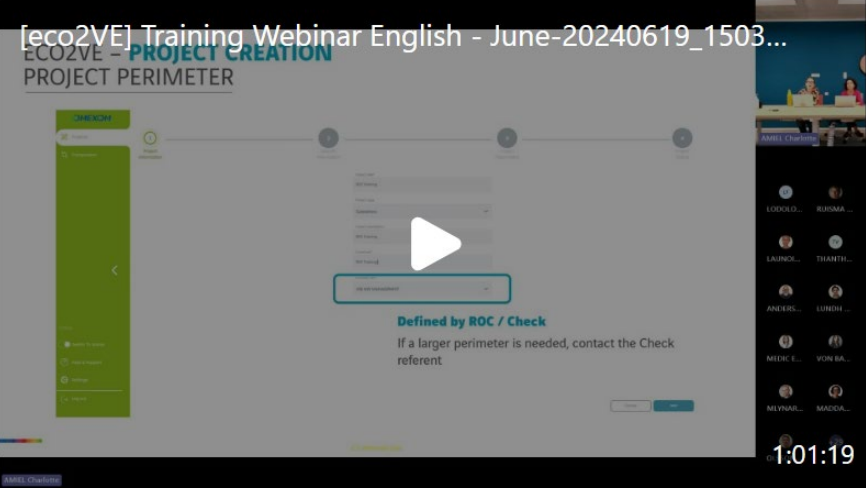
[eco2VE] Training Webinar English - June-20240619_1503...

ECO2VE – PROJECT CREATION
PROJECT PERIMETER

Defined by ROC / Check

If a larger perimeter is needed, contact the Check referent

AMIEL Charlotte

LODOLO...
RUISMA...
LAUNOI...
THANTH...
ANDERS...
LUNDH...
MEDIC E...
VON BA...
MLYNAR...
MADDA...

1:01:19

AMIEL Charlotte